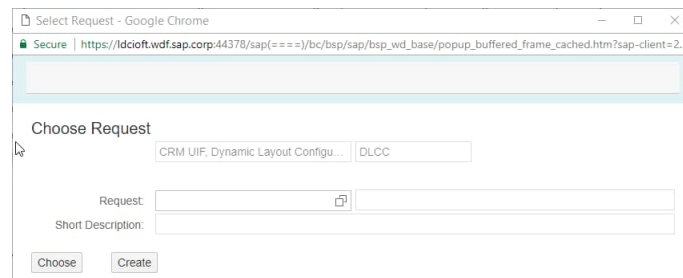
Select Request - Google Chrome

Secure | https://ldcioft.wdf.sap.corp:44378/sap(====)/bc/bsp/sap/bsp_wd_base/popup_buffered_frame_cached.htm?sap-client=2.

Choose Request

CRM UIF, Dynamic Layout Configu... DLCC

Request:

Short Description:

Choose Create